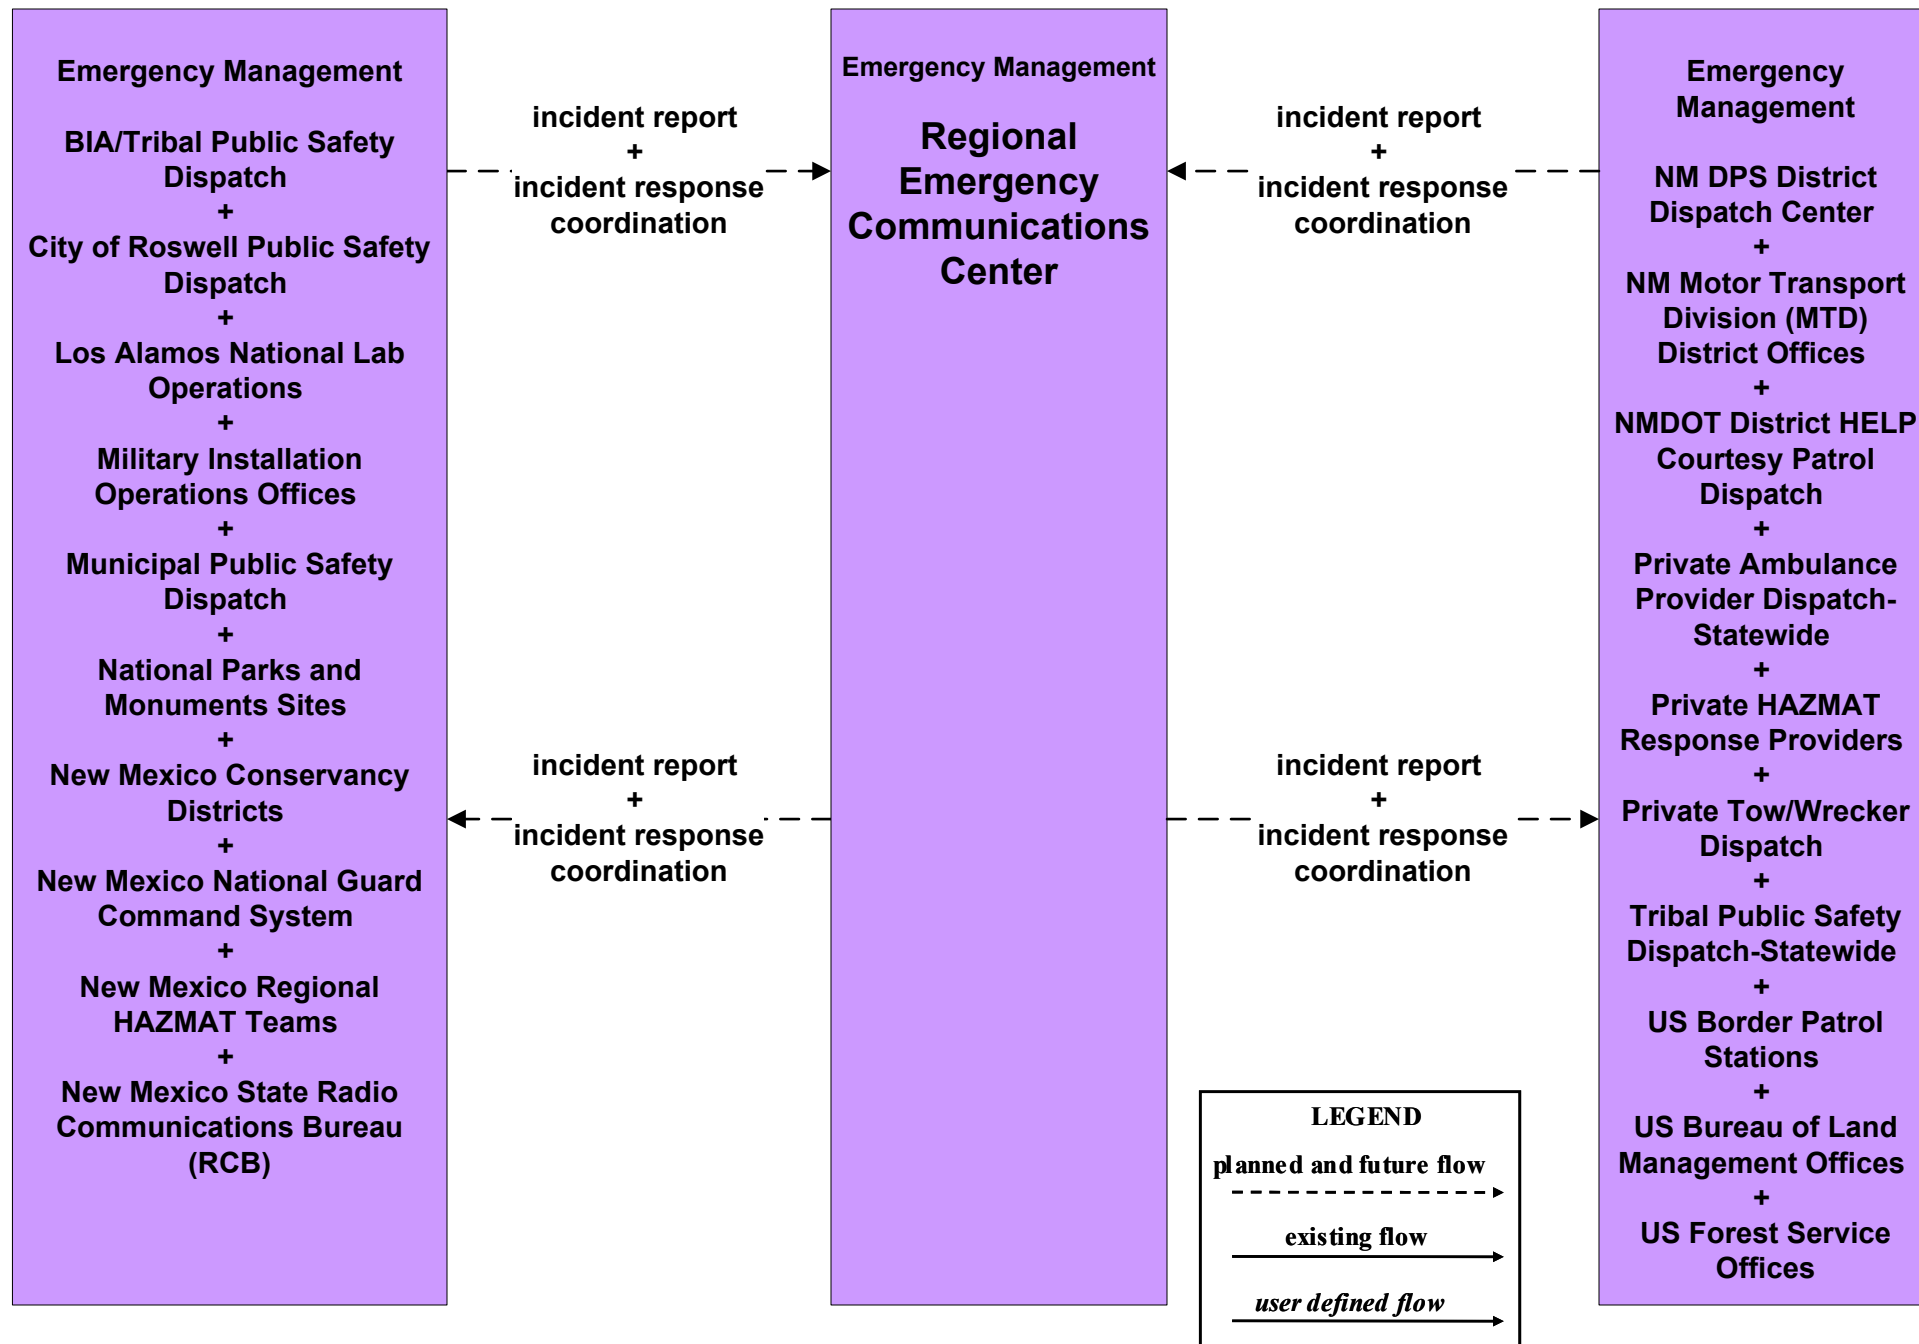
Emergency Management

BIA/Tribal Public Safety Dispatch
+
City of Roswell Public Safety Dispatch
+
Los Alamos National Lab Operations
+
Military Installation Operations Offices
+
Municipal Public Safety Dispatch
+
National Parks and Monuments Sites
+
New Mexico Conservancy Districts
+
New Mexico National Guard Command System
+
New Mexico Regional HAZMAT Teams
+
New Mexico State Radio Communications Bureau (RCB)

incident report
+
incident response coordination

incident report
+
incident response coordination

Emergency Management

Regional Emergency Communications Center

incident report
+
incident response coordination

incident report
+
incident response coordination

Emergency Management

NM DPS District Dispatch Center
+
NM Motor Transport Division (MTD) District Offices
+
NMDOT District HELP Courtesy Patrol Dispatch
+
Private Ambulance Provider Dispatch-Statewide
+
Private HAZMAT Response Providers
+
Private Tow/Wrecker Dispatch
+
Tribal Public Safety Dispatch-Statewide
+
US Border Patrol Stations
+
US Bureau of Land Management Offices
+
US Forest Service Offices

LEGEND
planned and future flow
existing flow
user defined flow